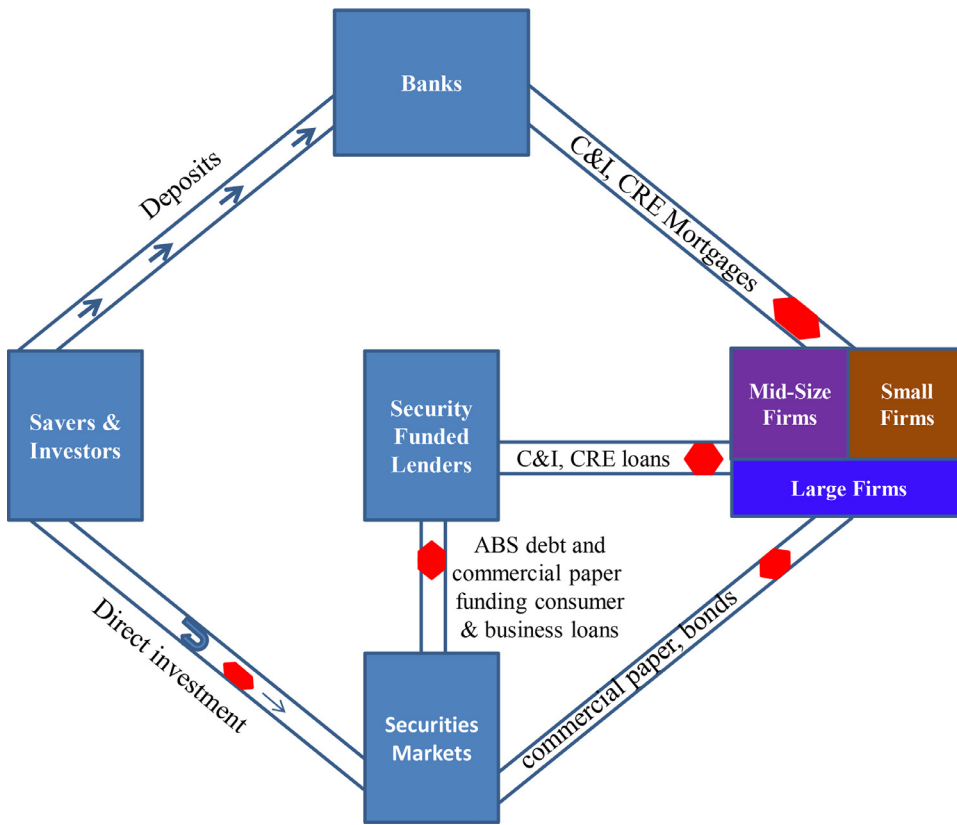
Banks

Deposits

C&I, CRE Mortgages

Savers & Investors

Security Funded Lenders

C&I, CRE loans

Mid-Size Firms

Small Firms

Large Firms

ABS debt and commercial paper funding consumer & business loans

Direct investment

commercial paper, bonds

Securities Markets